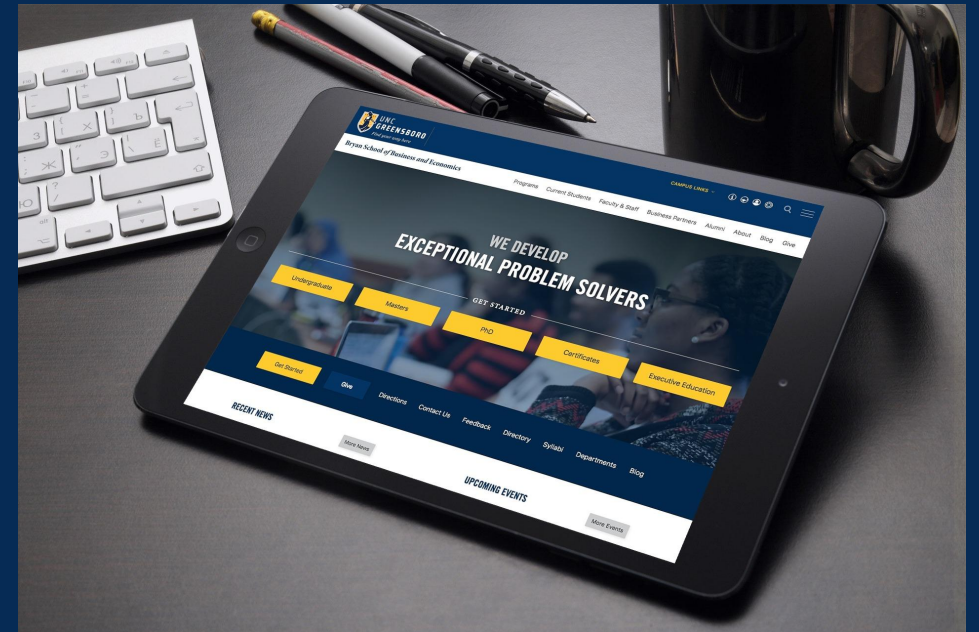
UNC GREENSBORO
Find your way here

Bryan School of Business and Economics

CAMPUS LINKS

Programs Current Students Faculty & Staff Business Partners Alumni About Blog Give

WE DEVELOP
EXCEPTIONAL PROBLEM SOLVERS

GET STARTED

Undergraduate
Masters
PhD
Certificates
Executive Education

Get Started
Give
Directions
Contact Us
Feedback
Directory
Syllabi
Departments
Blog

RECENT NEWS
More News

UPCOMING EVENTS
More Events